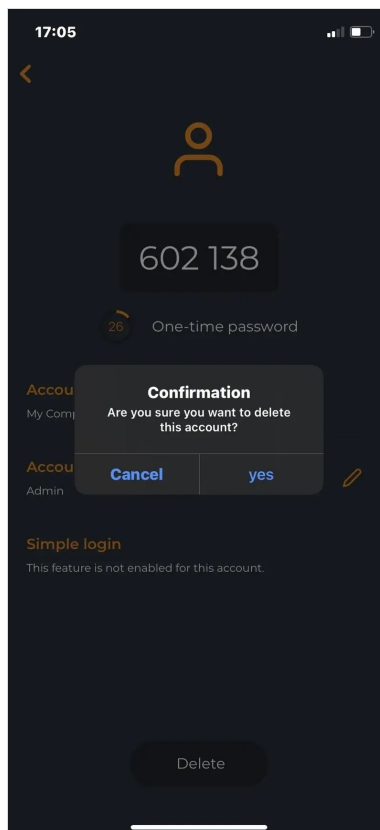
17:05

602 138

26 One-time password

Accou
My Comp

Confirmation
Are you sure you want to delete this account?

Cancel yes

Accou
Admin

Simple login
This feature is not enabled for this account.

Delete